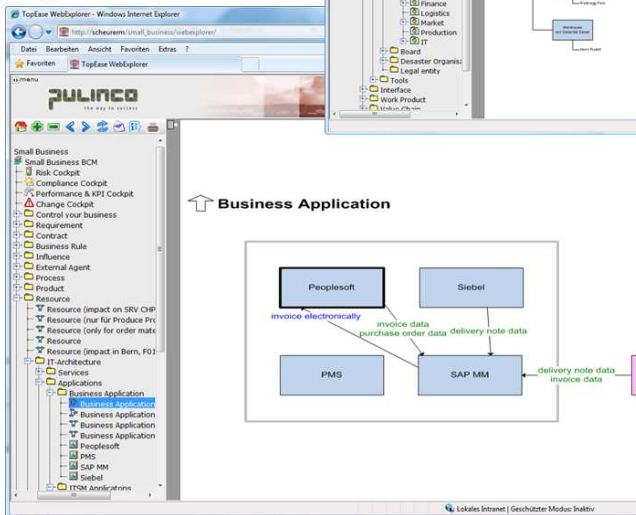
TopEase WebExplorer - Windows Internet Explorer

http://scheuerm/small_business/webexplorer/

Datei Bearbeiten Ansicht Favoriten Extras ?

Favoriten TopEase WebExplorer

menu

PULINCO
the way to success

Small Business
Small Business BCM
Risk Cockpit
Compliance Cockpit
Performance & KPI Cockpit
Change Cockpit
Control your business
Requirement
Contract
Business Rule
Influence
External Agent
Process
Product
Resource
Resource (impact on SRV CHP
Resource (nur für Produce Pro
Resource (only for order mate
Resource
Resource (impact in Bern, F01
IT-Architecture
Services
Applications
Business Application
Business Application
Business Application
Business Application
Business Application
Peoplesoft
PMS
SAP MM
Siebel
ITSM Applicatons

Finance
Logistics
Market
Production
IT
Board
Desaster Organis
Legal entity
Tools
Interface
Work Product
Value Chain

Business Application

Peoplesoft
Siebel
invoice electronically
invoice data
purchase order data
delivery note data
PMS
SAP MM
delivery note data
invoice data

Lokales Intranet | Geschützter Modus: Inaktiv